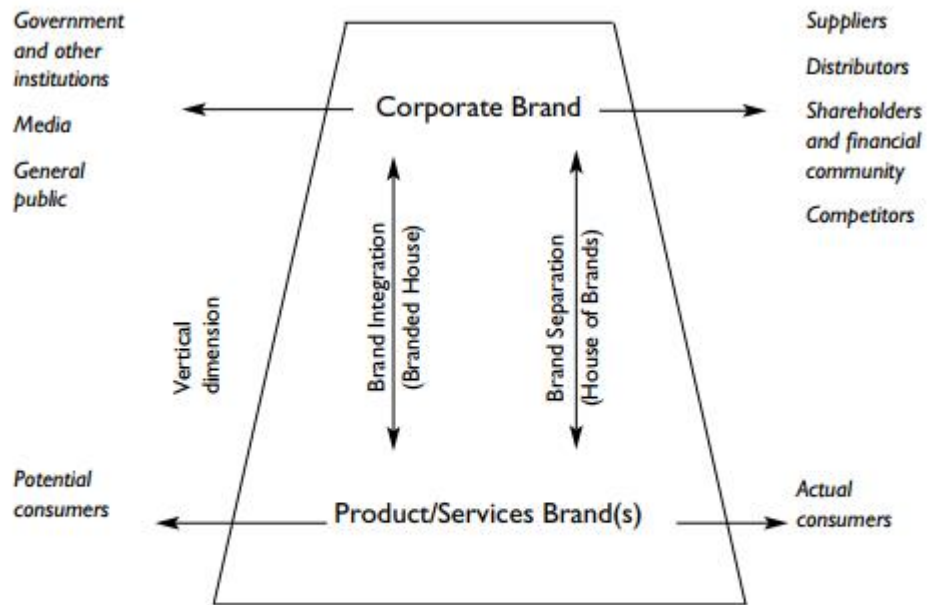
Government and other institutions

Media

General public

Corporate Brand

Suppliers

Distributors

Shareholders and financial community

Competitors

Vertical dimension

Brand Integration (Branded House)

Brand Separation (House of Brands)

Potential consumers

Product/Services Brand(s)

Actual consumers